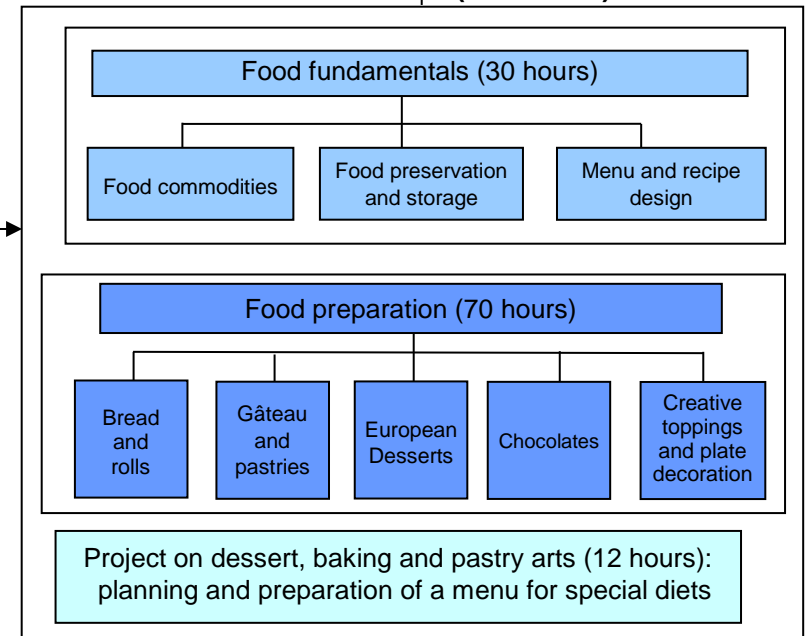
Food fundamentals (30 hours)

Food commodities

Food preservation and storage

Menu and recipe design

Food preparation (70 hours)

Bread and rolls

Gâteau and pastries

European Desserts

Chocolates

Creative toppings and plate decoration

Project on dessert, baking and pastry arts (12 hours): planning and preparation of a menu for special diets